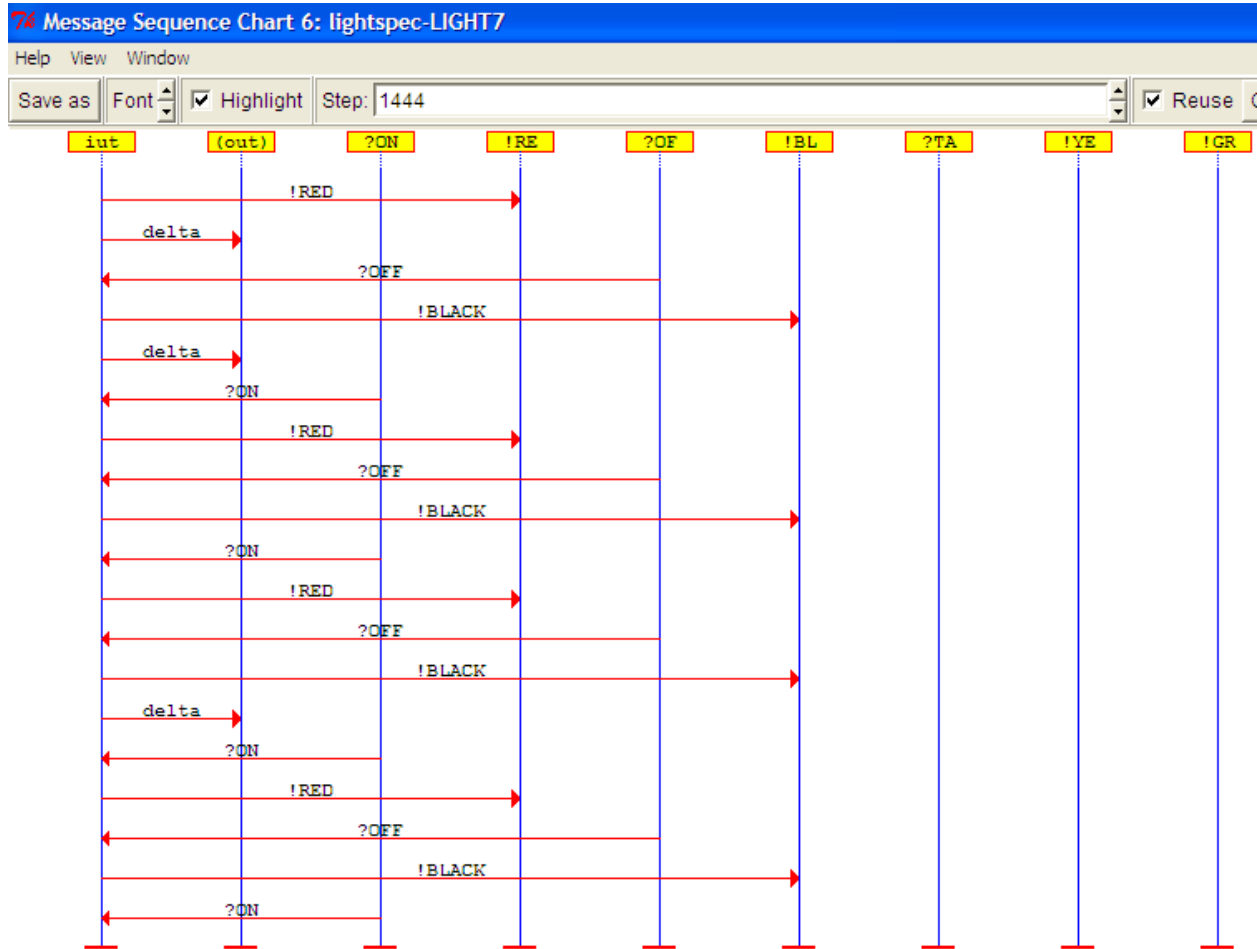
Message Sequence Chart 6: lightspec-LIGHT7

Help View Window

Save as Font Highlight Step: 1444 Reuse

iut (out) ?ON !RE ?OF !BL ?TA !YE !GR

!RED
delta
?OFF
!BLACK
delta
?ON
!RED
?OFF
!BLACK
?ON
!RED
?OFF
!BLACK
delta
?ON
!RED
?OFF
!BLACK
?ON